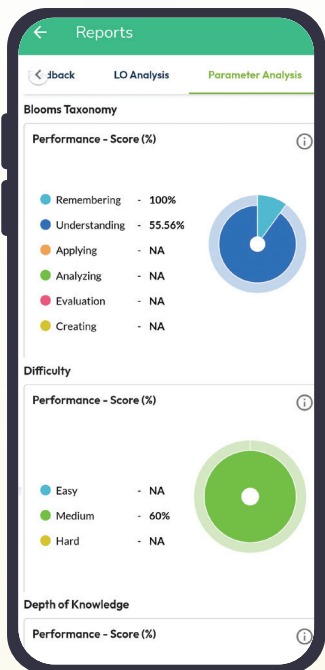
Reports

dback LO Analysis Parameter Analysis

Blooms Taxonomy

Performance - Score (%)

Remembering - 100%
Understanding - 55.56%
Applying - NA
Analyzing - NA
Evaluation - NA
Creating - NA

Difficulty

Performance - Score (%)

Easy - NA
Medium - 60%
Hard - NA

Depth of Knowledge

Performance - Score (%)